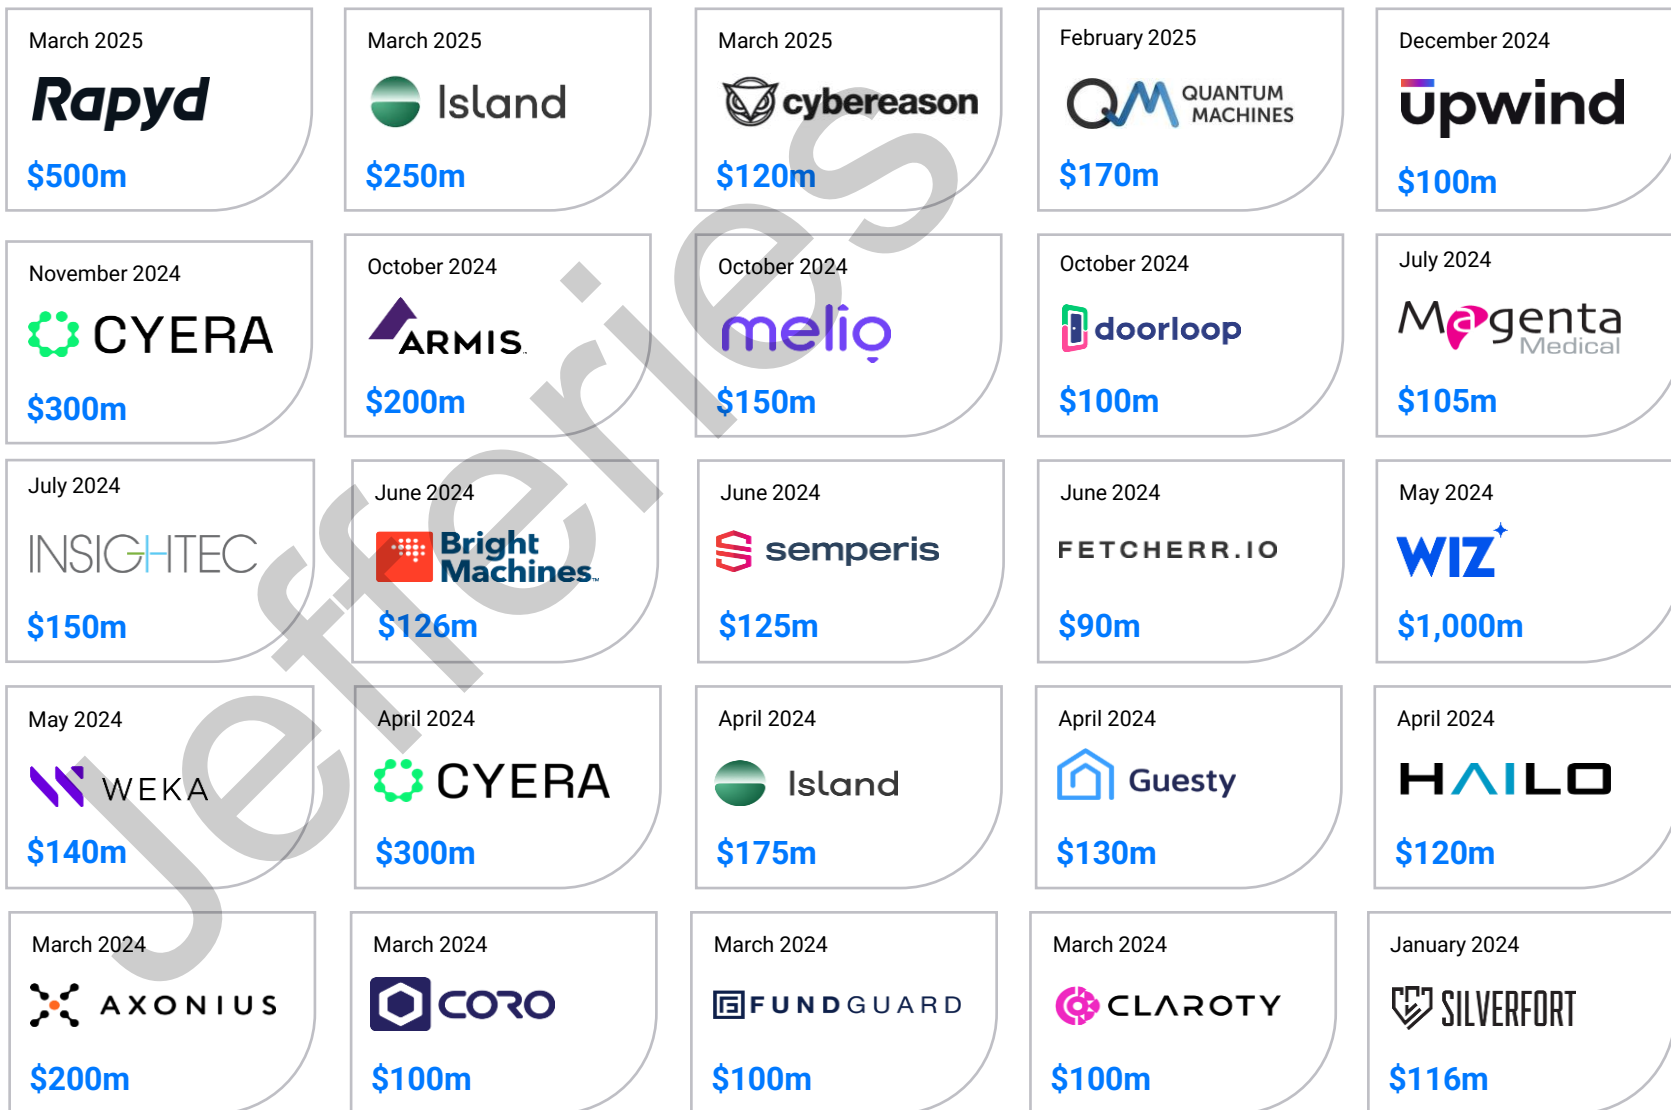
March 2025
Rapyd
$500m

March 2025
Island
$250m

March 2025
cybereason
$120m

February 2025
QM QUANTUM MACHINES
$170m

December 2024
upwind
$100m

November 2024
CYERA
$300m

October 2024
ARMIS
$200m

October 2024
melio
$150m

October 2024
doorloop
$100m

July 2024
Magenta Medical
$105m

July 2024
INSIGHTEC
$150m

June 2024
Bright Machines
$126m

June 2024
semperis
$125m

June 2024
FETCHERR.IO
$90m

May 2024
WIZ
$1,000m

May 2024
WEKA
$140m

April 2024
CYERA
$300m

April 2024
Island
$175m

April 2024
Guesty
$130m

April 2024
HAILO
$120m

March 2024
AXONIUS
$200m

March 2024
CORO
$100m

March 2024
FUNDGUARD
$100m

March 2024
CLAROTY
$100m

January 2024
SILVERFORT
$116m

Jefferies